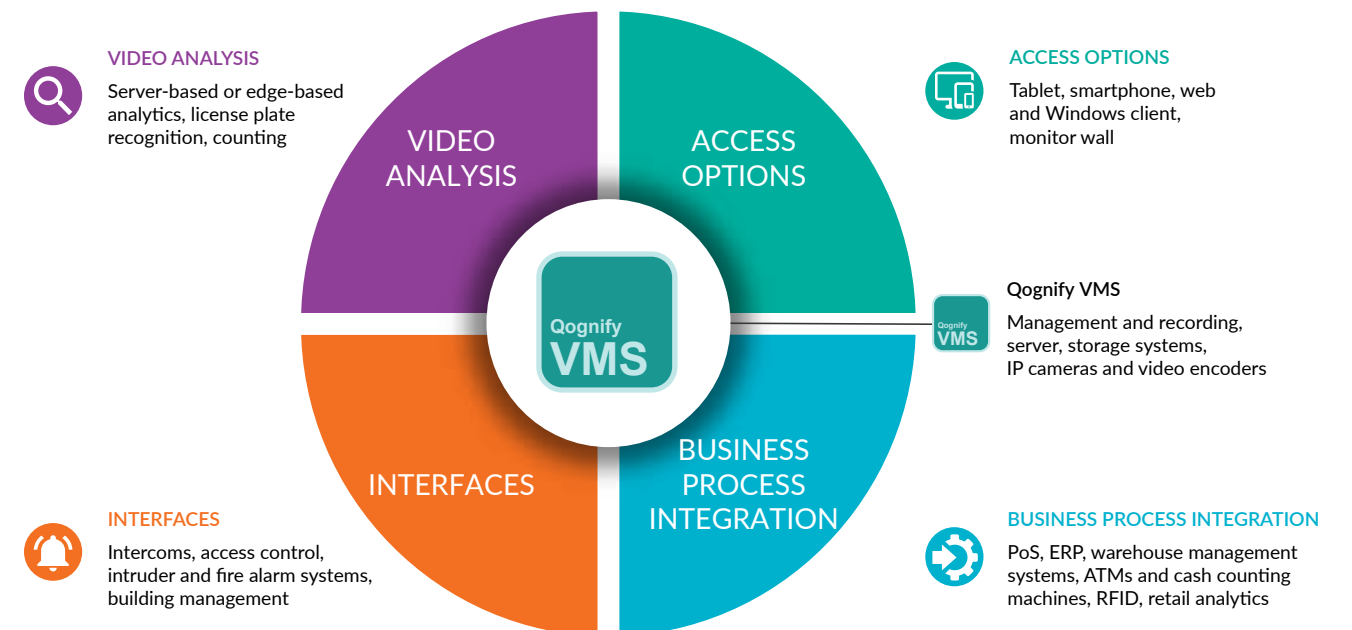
VIDEO ANALYSIS
Server-based or edge-based analytics, license plate recognition, counting

VIDEO ANALYSIS

ACCESS OPTIONS

ACCESS OPTIONS
Tablet, smartphone, web and Windows client, monitor wall

Qognify VMS

Qognify VMS

Qognify VMS
Management and recording, server, storage systems, IP cameras and video encoders

INTERFACES

BUSINESS PROCESS INTEGRATION

INTERFACES
Intercoms, access control, intruder and fire alarm systems, building management

BUSINESS PROCESS INTEGRATION
PoS, ERP, warehouse management systems, ATMs and cash counting machines, RFID, retail analytics